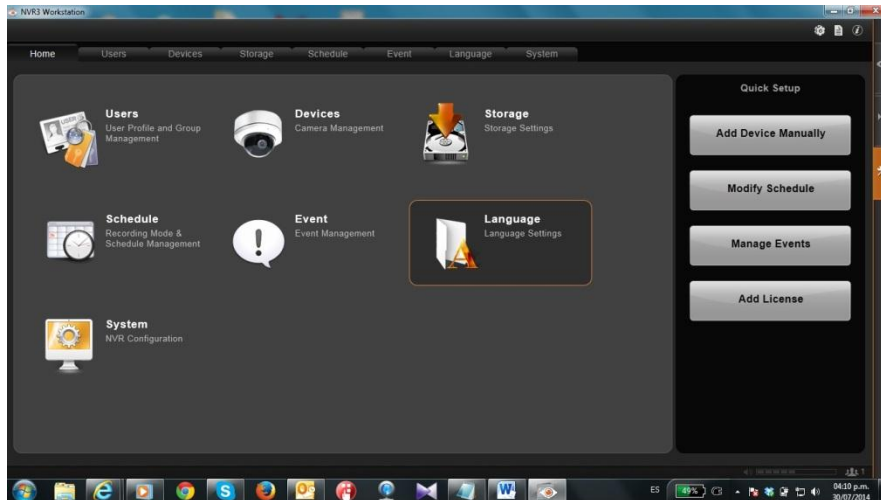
NVR3 Workstation

Home Users Devices Storage Schedule Event Language System

Users
User Profile and Group Management

Devices
Camera Management

Storage
Storage Settings

Schedule
Recording Mode & Schedule Management

Event
Event Management

Language
Language Settings

System
NVR Configuration

Quick Setup

Add Device Manually

Modify Schedule

Manage Events

Add License

ES 49% 04:10 p.m. 30/07/2014